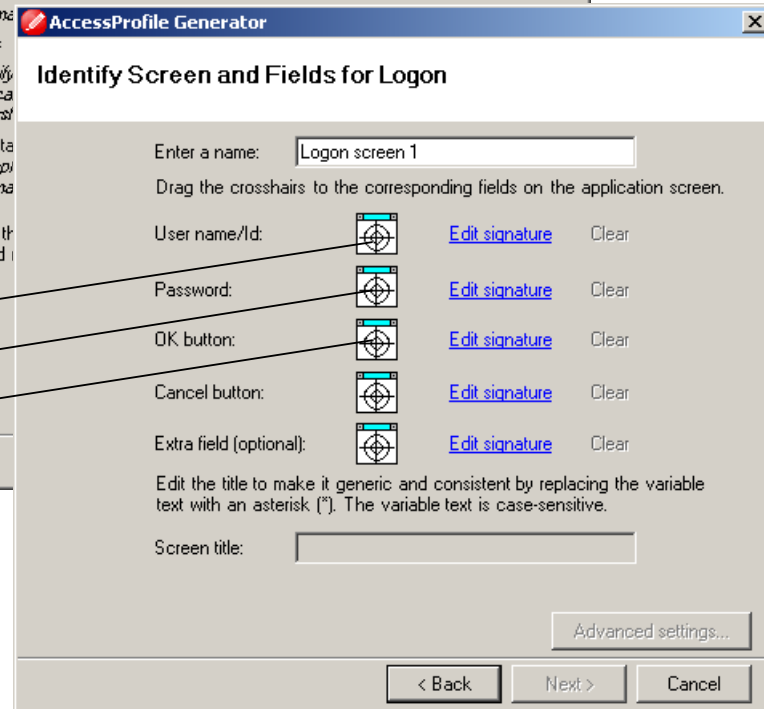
AccessProfile Generator

Identify Screen and Fields for Logon

Enter a name: Logon screen 1

Drag the crosshairs to the corresponding fields on the application screen.

User name/Id: Edit signature Clear

Password: Edit signature Clear

OK button: Edit signature Clear

Cancel button: Edit signature Clear

Extra field (optional): Edit signature Clear

Edit the title to make it generic and consistent by replacing the variable text with an asterisk (*). The variable text is case-sensitive.

Screen title:

Advanced settings...

< Back Next > Cancel